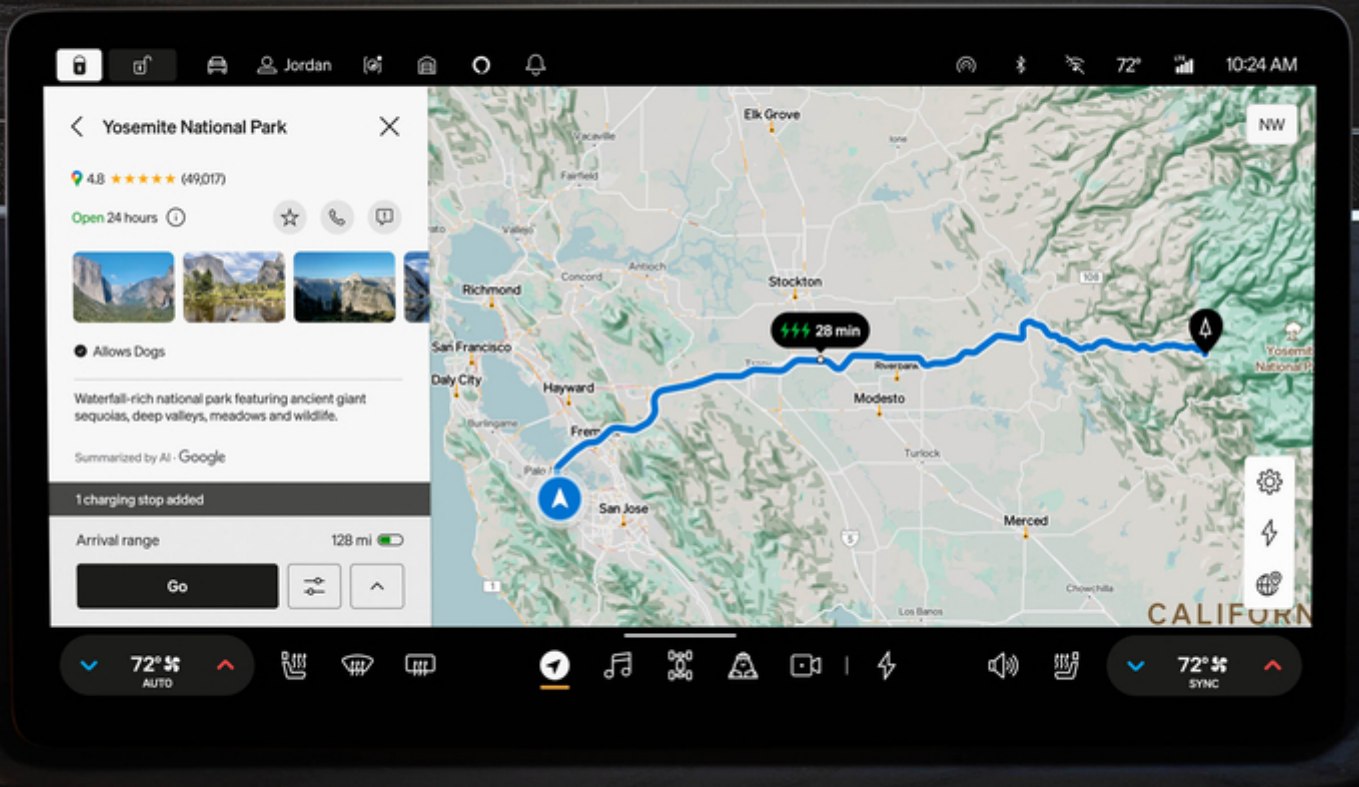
Jordan 72° 10:24 AM

Yosemite National Park

4.8 ★★★★★ (49,017)

Open 24 hours

Allows Dogs

Waterfall-rich national park featuring ancient giant sequoias, deep valleys, meadows and wildlife.

Summarized by AI · Google

1 charging stop added

Arrival range 128 mi

Go

NW

Elk Grove
Vacaville
Fairfield
Vallejo
Concord
Antioch
Richmond
Stockton
San Francisco
Daly City
Hayward
Fremont
Palo Alto
San Jose
Burlingame
Tracy
Riverbank
Modesto
Turlock
Merced
Los Banos
Chowchilla
Ione
108
5
1
28 min
Yosemite National Park
CALIFORN

72° AUTO
72° SYNC